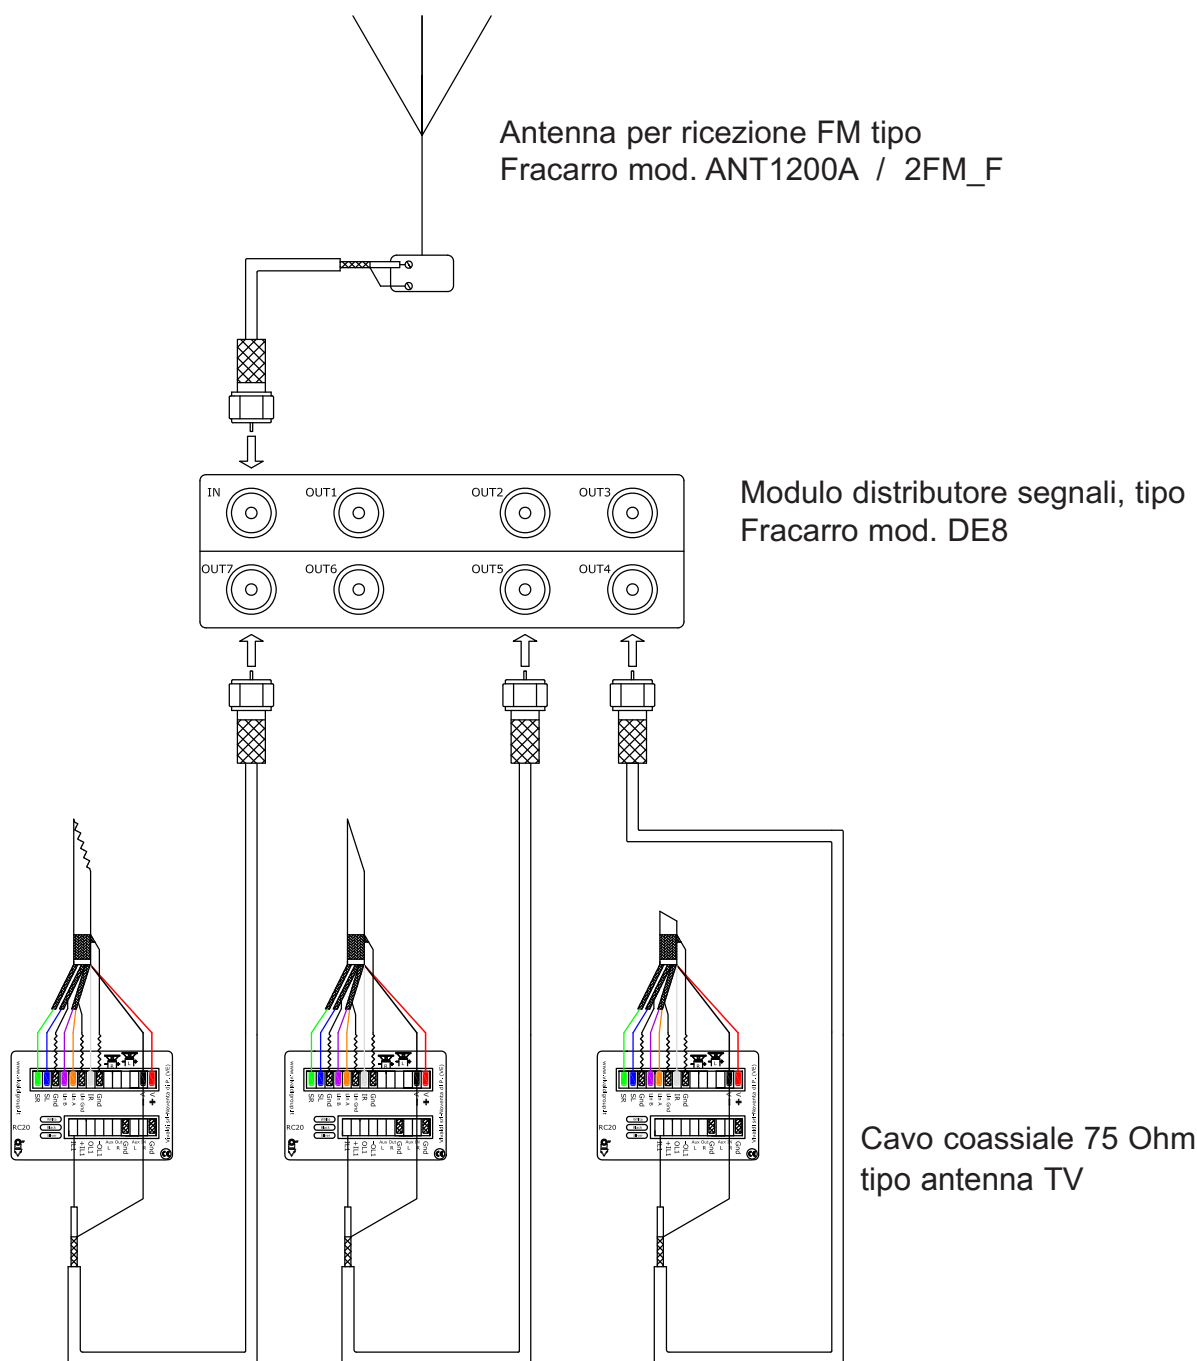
Antenna per ricezione FM tipo
Fracarro mod. ANT1200A / 2FM_F

IN
OUT1
OUT2
OUT3
OUT7
OUT6
OUT5
OUT4

Modulo distributore segnali, tipo
Fracarro mod. DE8

SR
SL
Gnd
In R
In L
In Gnd
IR
Gnd
V+
RC20
+LL1
-OL1
Gnd
Gnd

SR
SL
Gnd
In R
In L
In Gnd
IR
Gnd
V+
RC20
+LL1
-OL1
Gnd
Gnd

SR
SL
Gnd
In R
In L
In Gnd
IR
Gnd
V+
RC20
+LL1
-OL1
Gnd
Gnd

Cavo coassiale 75 Ohm
tipo antenna TV